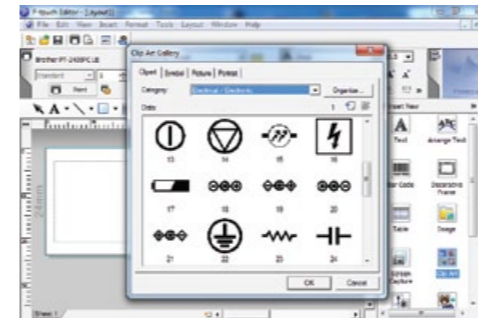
P-touch Editor - [Layout1]
File Edit View Insert Format Tools Layout Window Help
Brother PT-2430PC LB
Standard
Print
Clip Art Gallery
Object Symbol Picture Portrait
Category: Electrical / Electronic
Organize...
Data
13
14
15
16
17
18
19
20
21
22
23
24
OK
Cancel
Text
Arrange Text
Bar Code
Decorative Frame
Table
Image
Screen Capture
Clip Art
Sheet 1
Insert New